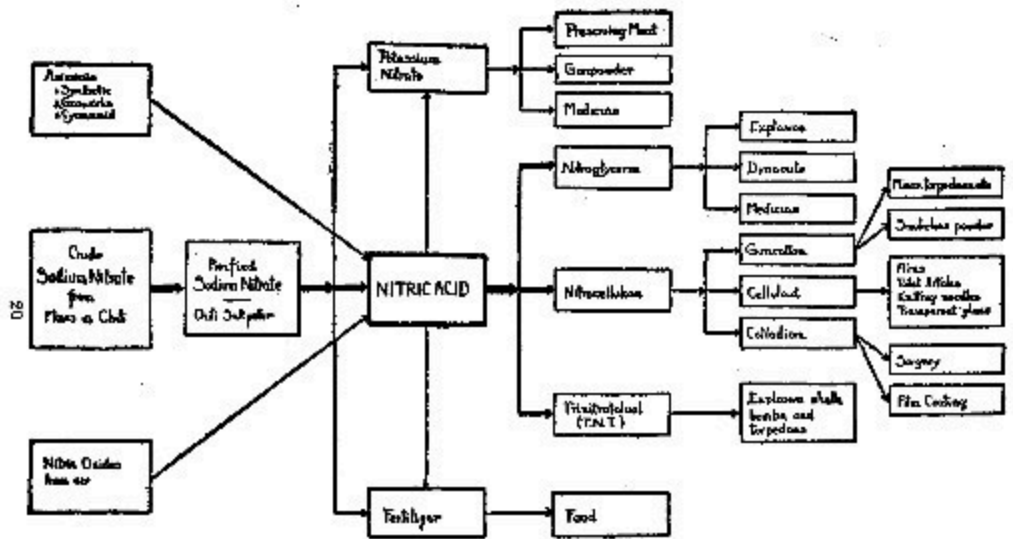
Ammonia
Synthetic
Gas works
Cyanamid

Crude Sodium Nitrate from Mines in Chile

Purified Sodium Nitrate
Chili Saltpeter

Nitric Oxides from air

NITRIC ACID

Potassium Nitrate

Preserving Meat
Gunpowder
Medicine

Nitroglycerine

Explosives
Dynamite
Medicine

Nitrocellulose

Guncotton
Celluloid
Collodion

Mines torpedoes shells
Smokeless powder

Films
Toilet Articles
Knitting needles
Transparent glass

Surgery
Film Coating

Trinitrotoluol (T.N.T.)

Explosive shells bombs and torpedoes

Fertilizer

Food

20